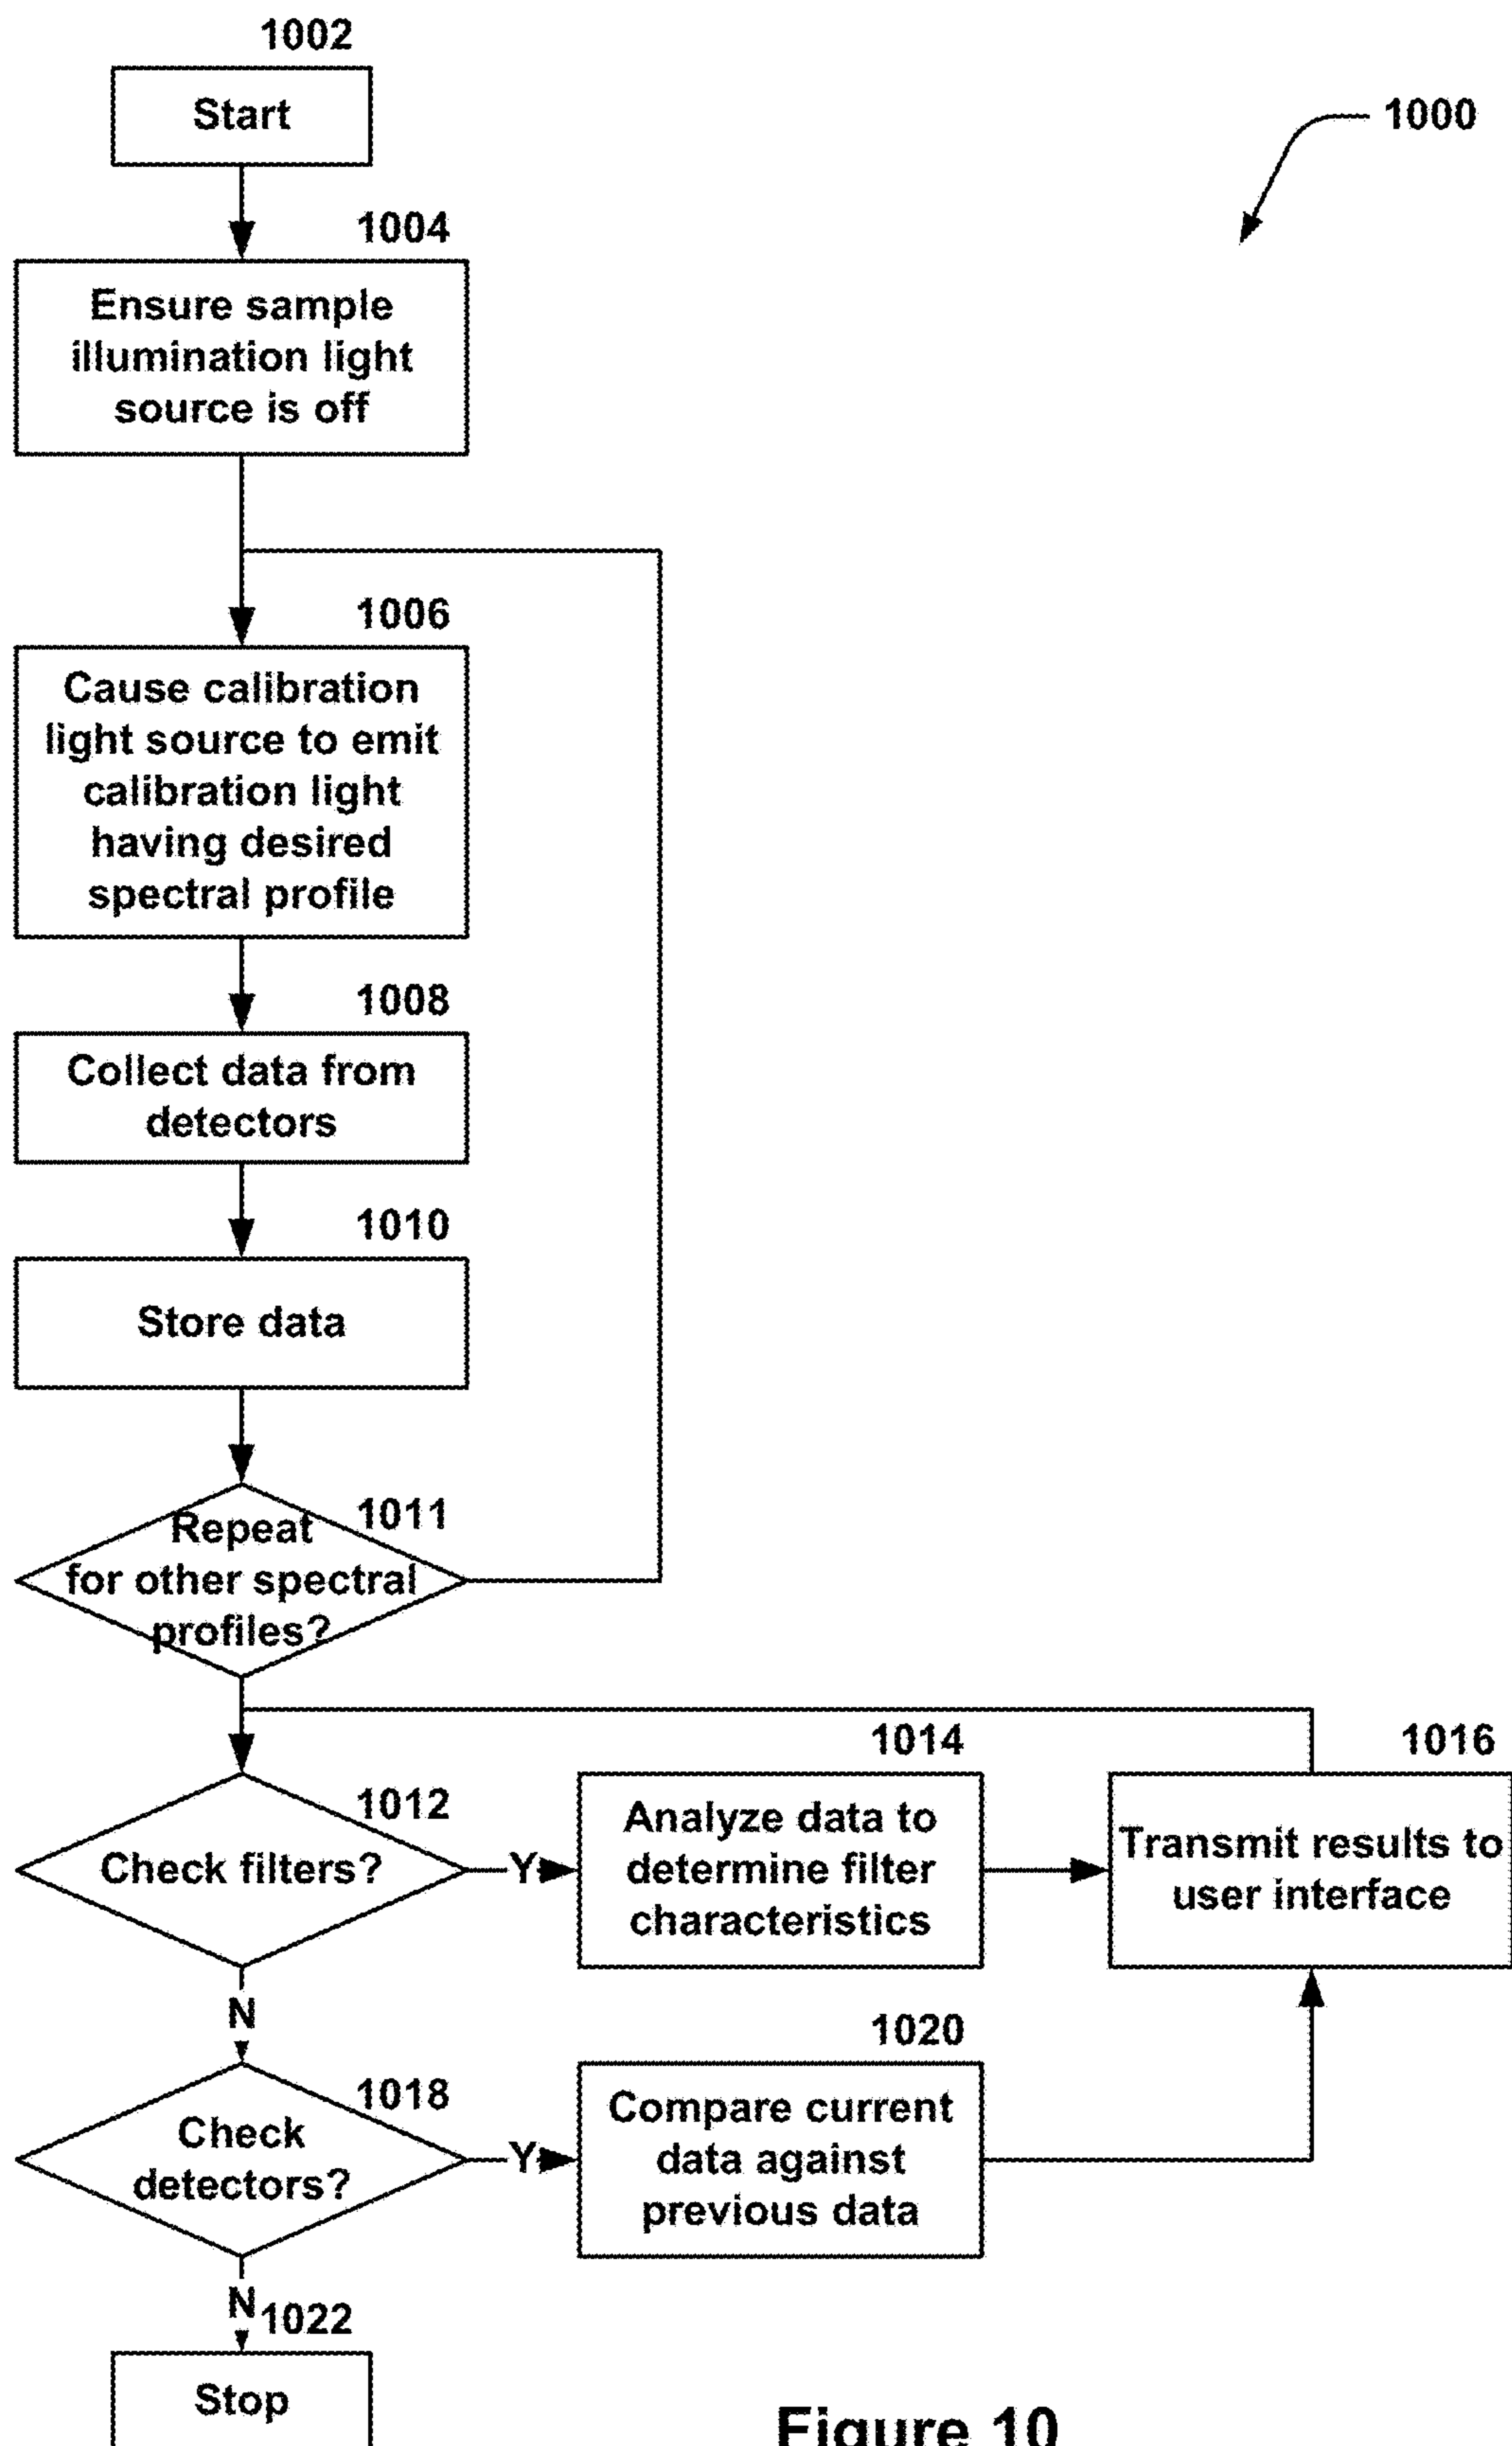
1002

Start

1000

1004

Ensure sample illumination light source is off

1006

Cause calibration light source to emit calibration light having desired spectral profile

1008

Collect data from detectors

1010

Store data

1011

Repeat for other spectral profiles?

1014

1016

1012

Check filters?

Y

Analyze data to determine filter characteristics

Transmit results to user interface

N

1020

1018

Check detectors?

Y

Compare current data against previous data

N

1022

Stop

Figure 10